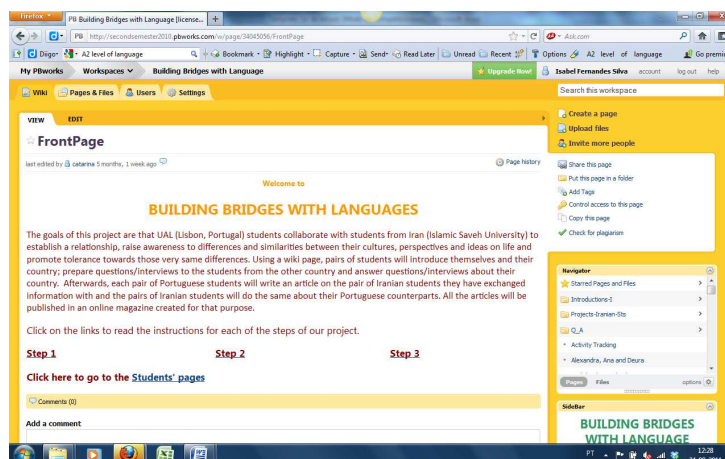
Firefox PB Building Bridges with Language [license... +

PB http://secondsemester2010.pbworks.com/w/page/34045056/FrontPage Ask.com

Diigo A2 level of language Bookmark Highlight Capture Send Read Later Unread Recent Options A2 level of language Go premi

My PBworks Workspaces Building Bridges with Language Upgrade Now! Isabel Fernandes Silva account log out help

Wiki Pages & Files Users Settings Search this workspace

VIEW EDIT

FrontPage

last edited by catarina 5 months, 1 week ago Page history

Welcome to

BUILDING BRIDGES WITH LANGUAGES

The goals of this project are that UAL (Lisbon, Portugal) students collaborate with students from Iran (Islamic Saveh University) to establish a relationship, raise awareness to differences and similarities between their cultures, perspectives and ideas on life and promote tolerance towards those very same differences. Using a wiki page, pairs of students will introduce themselves and their country; prepare questions/interviews to the students from the other country and answer questions/interviews about their country. Afterwards, each pair of Portuguese students will write an article on the pair of Iranian students they have exchanged information with and the pairs of Iranian students will do the same about their Portuguese counterparts. All the articles will be published in an online magazine created for that purpose.

Click on the links to read the instructions for each of the steps of our project.

Step 1 Step 2 Step 3

Click here to go to the Students' pages

Comments (0)

Add a comment

Create a page
Upload files
Invite more people

Share this page
Put this page in a folder
Add Tags
Control access to this page
Copy this page
Check for plagiarism

Navigator
Starred Pages and Files
Introductions-I
Projects-Iranian-Sts
Q_A
Activity Tracking
Alexandra, Ana and Deura

Pages Files options

SideBar

BUILDING BRIDGES WITH LANGUAGE

PT 12:28